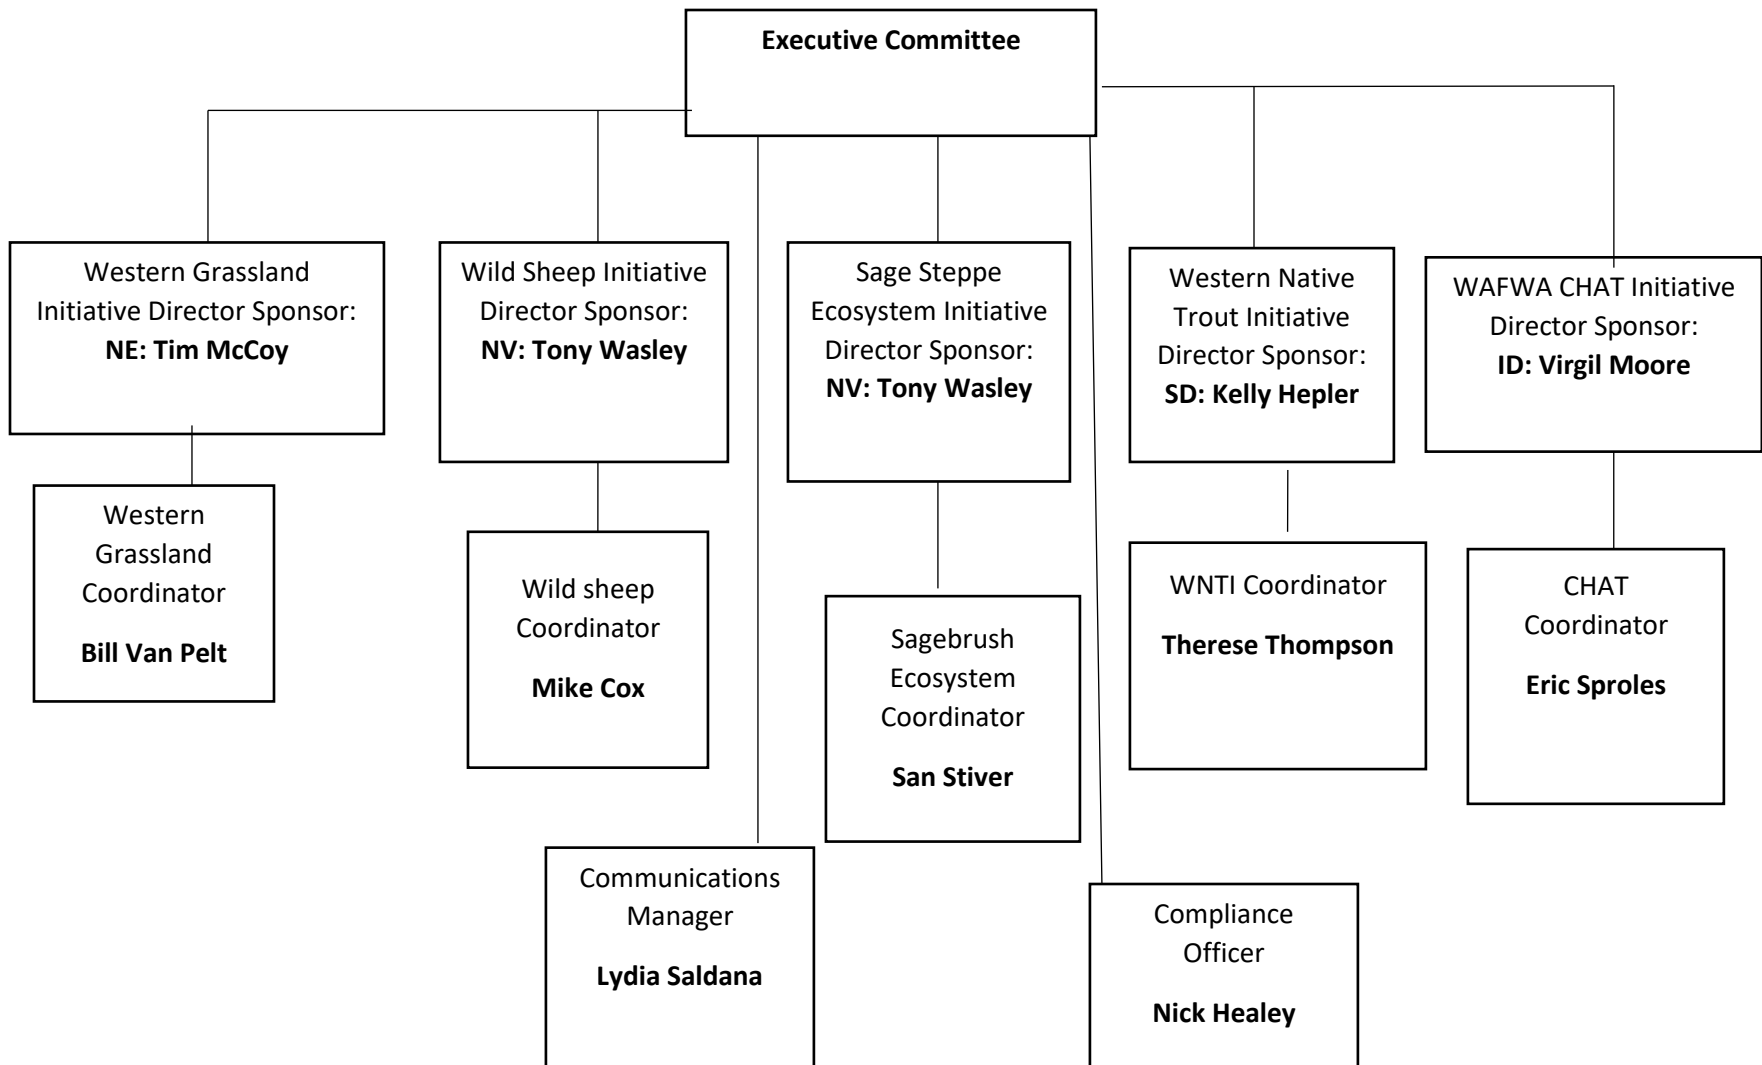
**Executive Committee**

Western Grassland Initiative Director Sponsor:
**NE: Tim McCoy**

Wild Sheep Initiative Director Sponsor:
**NV: Tony Wasley**

Sage Steppe Ecosystem Initiative Director Sponsor:
**NV: Tony Wasley**

Western Native Trout Initiative Director Sponsor:
**SD: Kelly Hepler**

WAFWA CHAT Initiative Director Sponsor:
**ID: Virgil Moore**

Western Grassland Coordinator
**Bill Van Pelt**

Wild sheep Coordinator
**Mike Cox**

Sagebrush Ecosystem Coordinator
**San Stiver**

WNTI Coordinator
**Therese Thompson**

CHAT Coordinator
**Eric Sproles**

Communications Manager
**Lydia Saldana**

Compliance Officer
**Nick Healey**